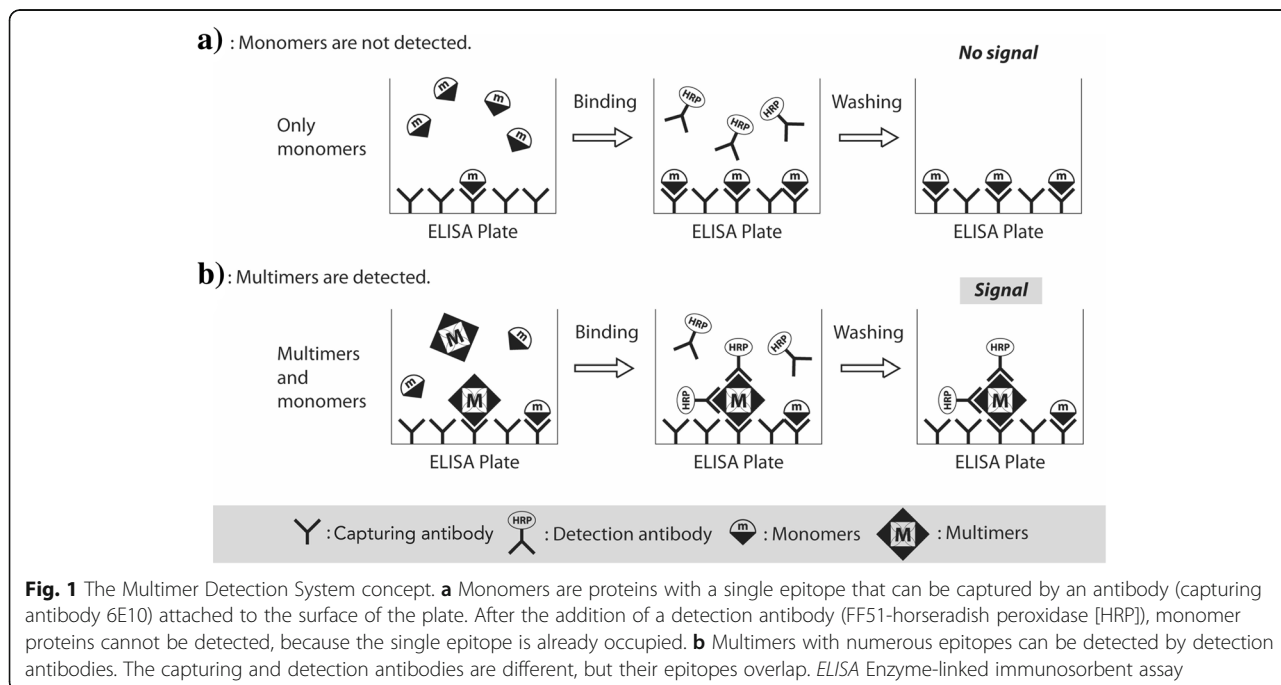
a) : Monomers are not detected.

No signal

Only monomers

m m m m

Binding

HRP HRP HRP

Washing

m m m m m m m

ELISA Plate

ELISA Plate

ELISA Plate

b): Multimers are detected.

Signal

Multimers and monomers

M m m M m

Binding

HRP HRP HRP HRP M m

Washing

HRP HRP M m

ELISA Plate

ELISA Plate

ELISA Plate

: Capturing antibody HRP : Detection antibody m : Monomers M : Multimers

**Fig. 1** The Multimer Detection System concept. **a** Monomers are proteins with a single epitope that can be captured by an antibody (capturing antibody 6E10) attached to the surface of the plate. After the addition of a detection antibody (FF51-horseradish peroxidase [HRP]), monomer proteins cannot be detected, because the single epitope is already occupied. **b** Multimers with numerous epitopes can be detected by detection antibodies. The capturing and detection antibodies are different, but their epitopes overlap. *ELISA* Enzyme-linked immunosorbent assay